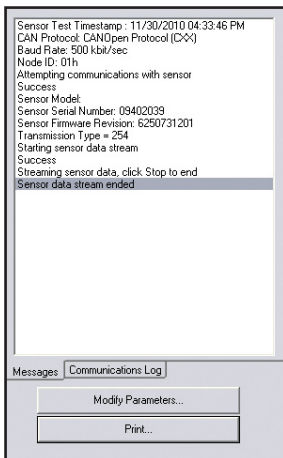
Sensor Test Timestamp : 11/30/2010 04:33:46 PM
CAN Protocol: CANOpen Protocol (CXX)
Baud Rate: 500 kbit/sec
Node ID: 01h
Attempting communications with sensor
Success
Sensor Model:
Sensor Serial Number: 09402039
Sensor Firmware Revision: 6250731201
Transmission Type = 254
Starting sensor data stream
Success
Streaming sensor data, click Stop to end
Sensor data stream ended

Messages
Communications Log

Modify Parameters...

Print...